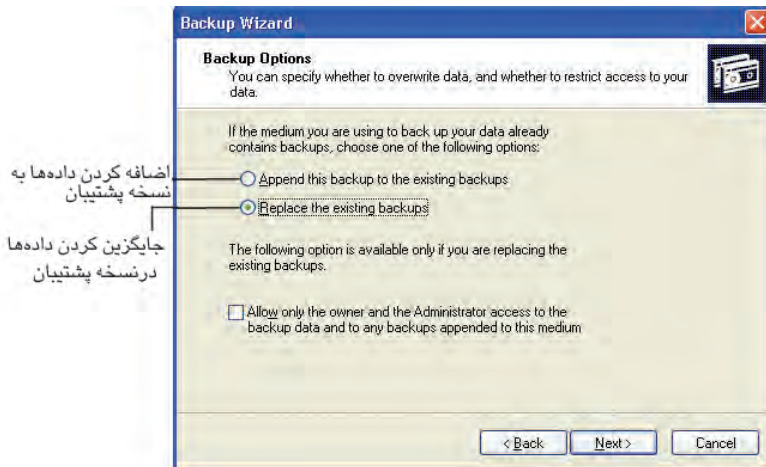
Backup Wizard

Backup Options
You can specify whether to overwrite data, and whether to restrict access to your data.

If the medium you are using to back up your data already contains backups, choose one of the following options:

اضافه کردن داده‌ها به نسخه پشتیبان

Append this backup to the existing backups

جایگزین کردن داده‌ها درنسخه پشتیبان

Replace the existing backups

The following option is available only if you are replacing the existing backups.

Allow only the owner and the Administrator access to the backup data and to any backups appended to this medium

< Back
Next >
Cancel